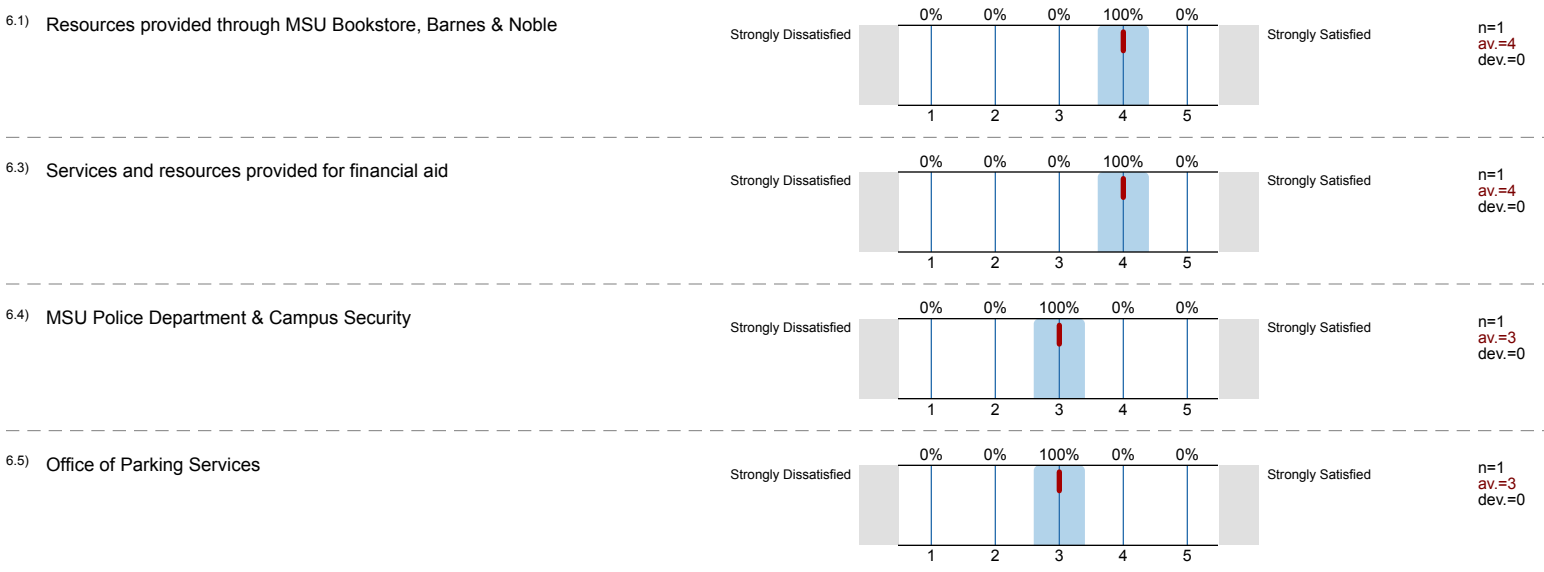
6.1) Resources provided through MSU Bookstore, Barnes & Noble

Strongly Dissatisfied

| 0% | 0% | 0% | 100% | 0% |
|---|---|---|---|---|
| 1 | 2 | 3 | 4 | 5 |

Strongly Satisfied

n=1
av.=4
dev.=0

6.3) Services and resources provided for financial aid

Strongly Dissatisfied

| 0% | 0% | 0% | 100% | 0% |
|---|---|---|---|---|
| 1 | 2 | 3 | 4 | 5 |

Strongly Satisfied

n=1
av.=4
dev.=0

6.4) MSU Police Department & Campus Security

Strongly Dissatisfied

| 0% | 0% | 100% | 0% | 0% |
|---|---|---|---|---|
| 1 | 2 | 3 | 4 | 5 |

Strongly Satisfied

n=1
av.=3
dev.=0

6.5) Office of Parking Services

Strongly Dissatisfied

| 0% | 0% | 100% | 0% | 0% |
|---|---|---|---|---|
| 1 | 2 | 3 | 4 | 5 |

Strongly Satisfied

n=1
av.=3
dev.=0